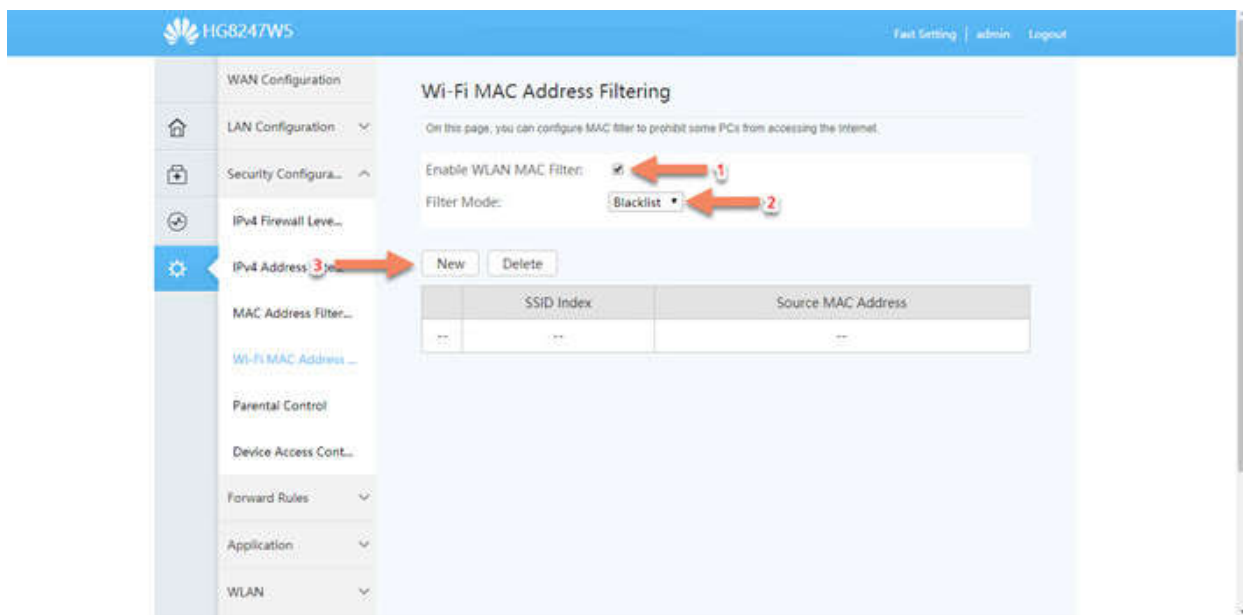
HG8247WS

Fast Setting | admin Logout

WAN Configuration

LAN Configuration

Security Configura...

IPv4 Firewall Leve...

IPv4 Address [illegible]te...

MAC Address Filter...

Wi-Fi MAC Address ...

Parental Control

Device Access Cont...

Forward Rules

Application

WLAN

Wi-Fi MAC Address Filtering

On this page, you can configure MAC filter to prohibit some PCs from accessing the Internet.

Enable WLAN MAC Filter: 1

Filter Mode: Blacklist 2

3

New Delete

| | SSID Index | Source MAC Address |
|---|---|---|
| -- | -- | -- |